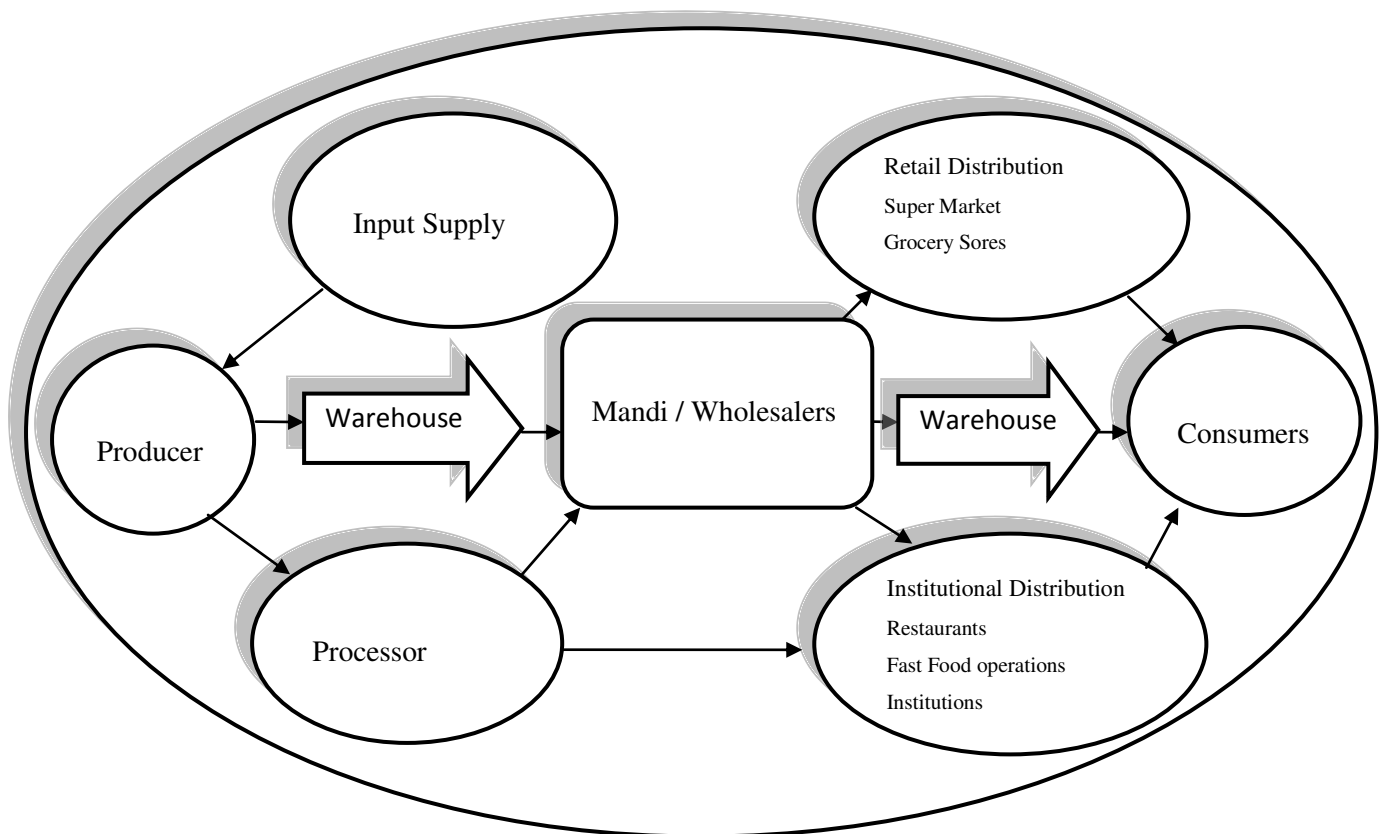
Input Supply

Retail Distribution
Super Market
Grocery Sores

Producer

Warehouse

Mandi / Wholesalers

Warehouse

Consumers

Processor

Institutional Distribution
Restaurants
Fast Food operations
Institutions